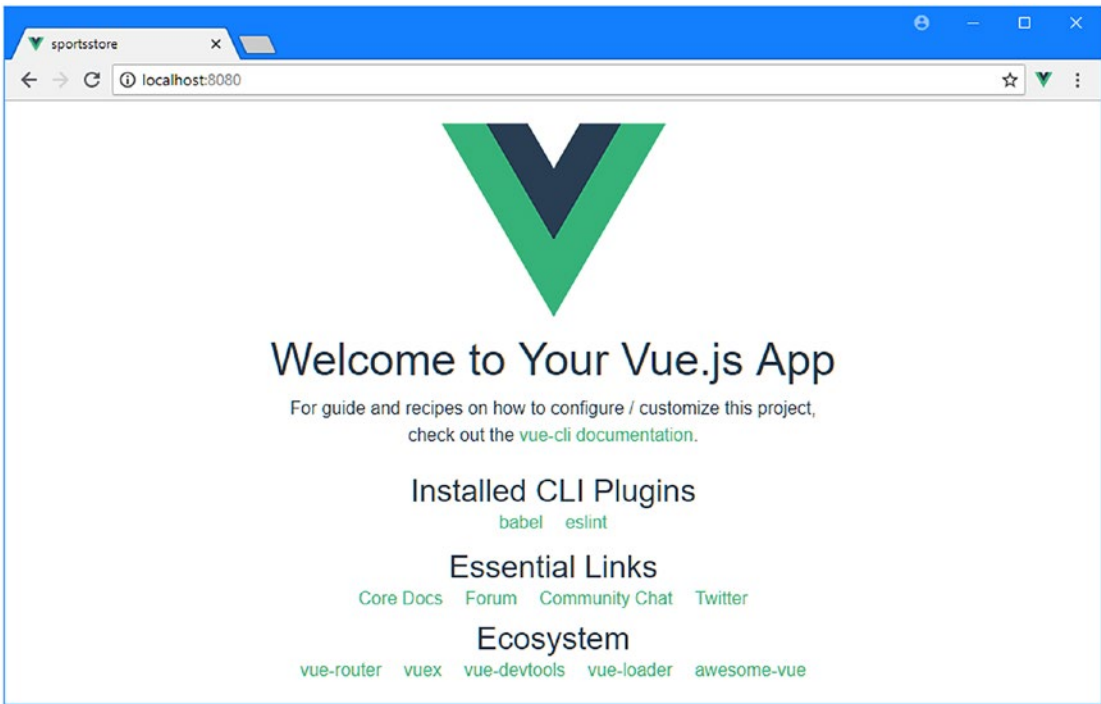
sportsstore ×

localhost:8080

Welcome to Your Vue.js App

For guide and recipes on how to configure / customize this project, check out the vue-cli documentation.

Installed CLI Plugins

babel eslint

Essential Links

Core Docs Forum Community Chat Twitter

Ecosystem

vue-router vuex vue-devtools vue-loader awesome-vue